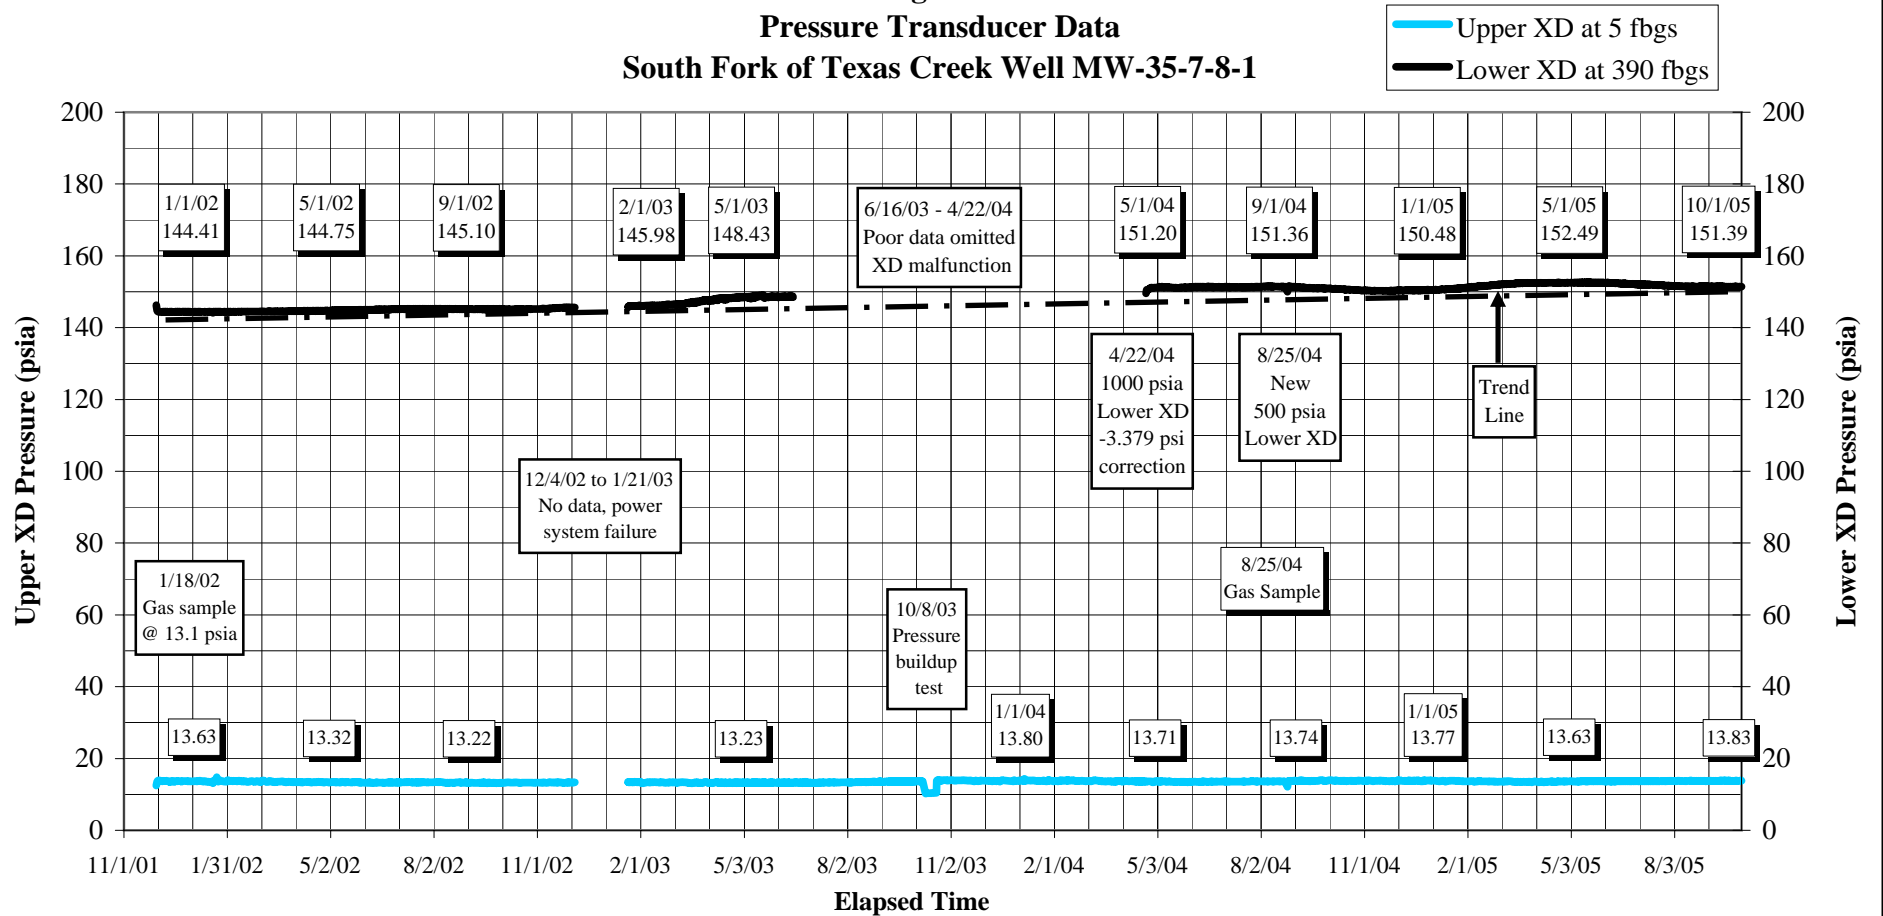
Pressure Transducer Data
South Fork of Texas Creek Well MW-35-7-8-1

Upper XD at 5 fbgs
Lower XD at 390 fbgs

200
180
160
140
120
100
80
60
40
20
0

Upper XD Pressure (psia)

Lower XD Pressure (psia)

1/1/02
144.41

5/1/02
144.75

9/1/02
145.10

2/1/03
145.98

5/1/03
148.43

6/16/03 - 4/22/04
Poor data omitted
XD malfunction

5/1/04
151.20

9/1/04
151.36

1/1/05
150.48

5/1/05
152.49

10/1/05
151.39

4/22/04
1000 psia
Lower XD
-3.379 psi
correction

8/25/04
New
500 psia
Lower XD

Trend
Line

12/4/02 to 1/21/03
No data, power
system failure

1/18/02
Gas sample
@ 13.1 psia

10/8/03
Pressure
buildup
test

8/25/04
Gas Sample

13.63

13.32

13.22

13.23

1/1/04
13.80

13.71

13.74

1/1/05
13.77

13.63

13.83

11/1/01
1/31/02
5/2/02
8/2/02
11/1/02
2/1/03
5/3/03
8/2/03
11/2/03
2/1/04
5/3/04
8/2/04
11/1/04
2/1/05
5/3/05
8/3/05

Elapsed Time